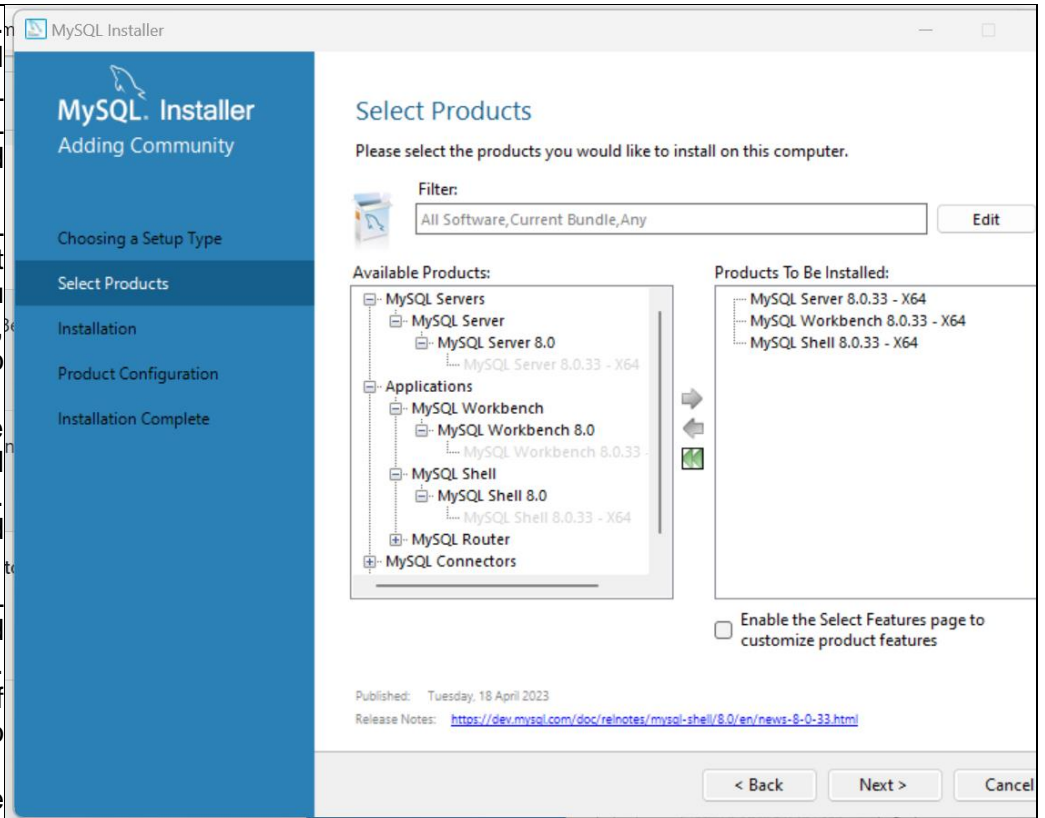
MySQL Installer

MySQL. Installer
Adding Community

Choosing a Setup Type
Select Products
Installation
Product Configuration
Installation Complete

Select Products
Please select the products you would like to install on this computer.

Filter:
All Software,Current Bundle,Any
Edit

Available Products:
MySQL Servers
MySQL Server
MySQL Server 8.0
MySQL Server 8.0.33 - X64
Applications
MySQL Workbench
MySQL Workbench 8.0
MySQL Workbench 8.0.33 -
MySQL Shell
MySQL Shell 8.0
MySQL Shell 8.0.33 - X64
MySQL Router
MySQL Connectors

Products To Be Installed:
MySQL Server 8.0.33 - X64
MySQL Workbench 8.0.33 - X64
MySQL Shell 8.0.33 - X64

Enable the Select Features page to customize product features

Published: Tuesday, 18 April 2023
Release Notes: https://dev.mysql.com/doc/relnotes/mysql-shell/8.0/en/news-8-0-33.html

< Back
Next >
Cancel